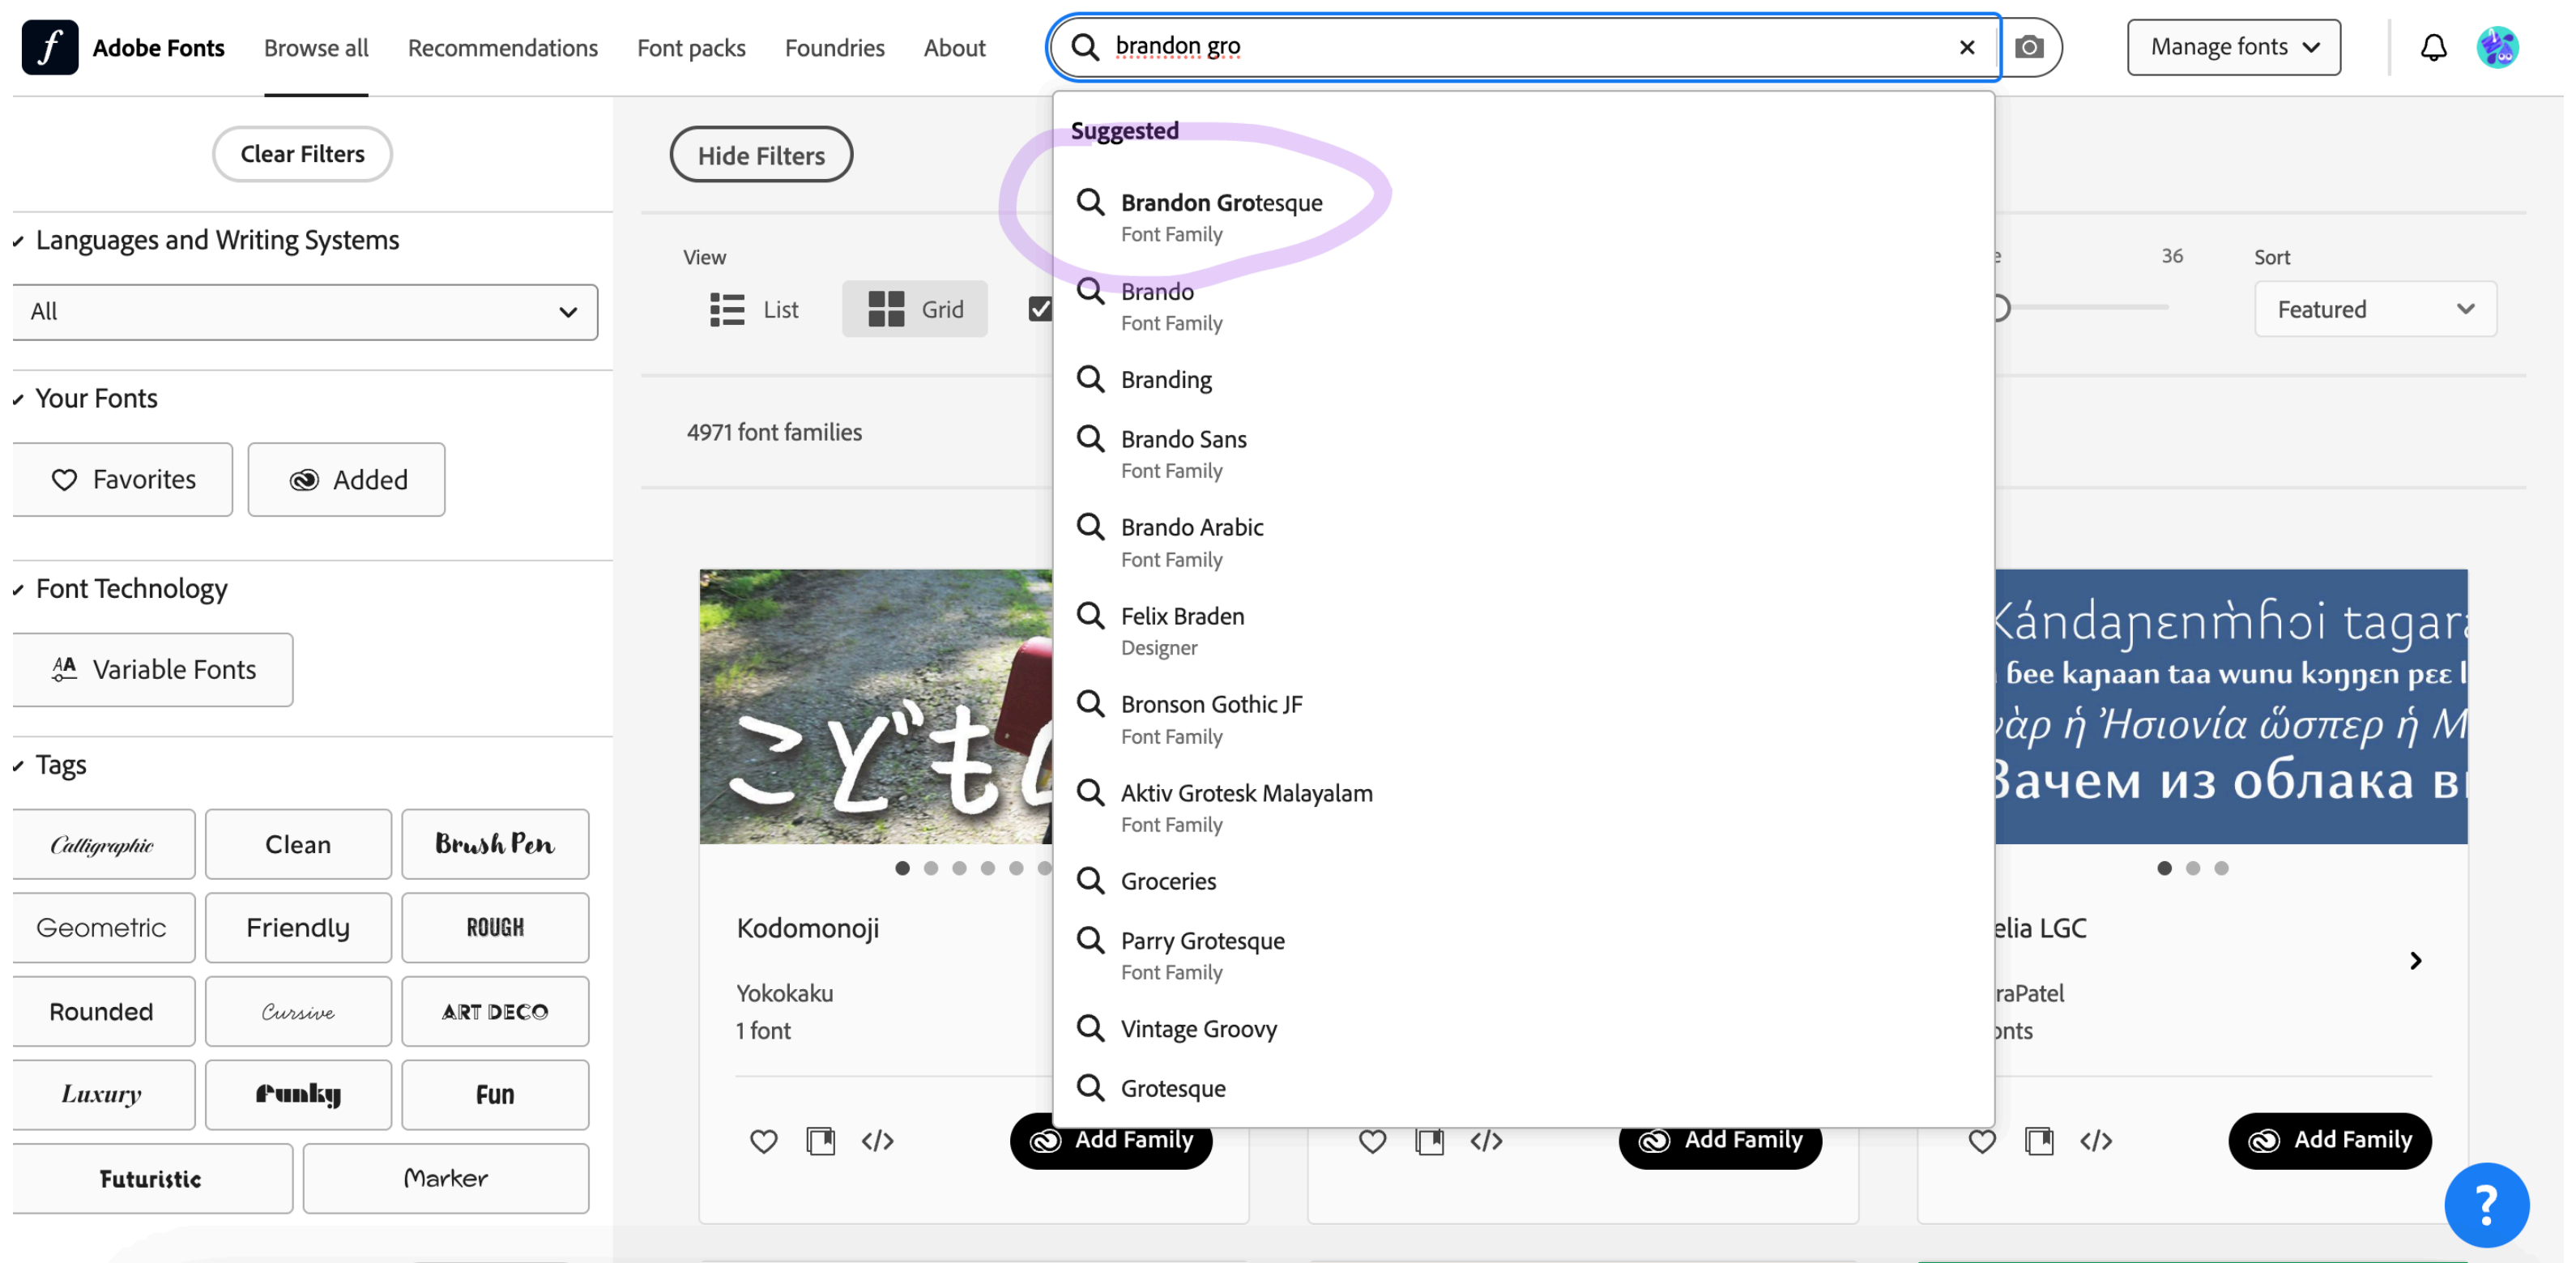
Adobe Fonts Browse all Recommendations Font packs Foundries About

brandon gro

Manage fonts

Clear Filters

Hide Filters

Languages and Writing Systems

All

Your Fonts

Favorites

Added

Font Technology

Variable Fonts

Tags

Calligraphic
Clean
Brush Pen
Geometric
Friendly
ROUGH
Rounded
Cursive
ART DECO
Luxury
Funky
Fun
Futuristic
Marker

View

List

Grid

4971 font families

36

Sort

Featured

Suggested

Brandon Grotesque
Font Family

Brando
Font Family

Branding

Brando Sans
Font Family

Brando Arabic
Font Family

Felix Braden
Designer

Bronson Gothic JF
Font Family

Aktiv Grotesk Malayalam
Font Family

Groceries

Parry Grotesque
Font Family

Vintage Groovy

Grotesque

こどもの

Kodomonoji

Yokokaku
1 font

Add Family

Add Family

Kándaɲɛnṁhɔi tagar
bee kaɲaan taa wunu kɔŋŋɛn pɛɛ l
γάρ ή Ἠσιονία ὥσπερ ή Μ
Зачем из облака вı

elia LGC

raPatel
onts

Add Family

?